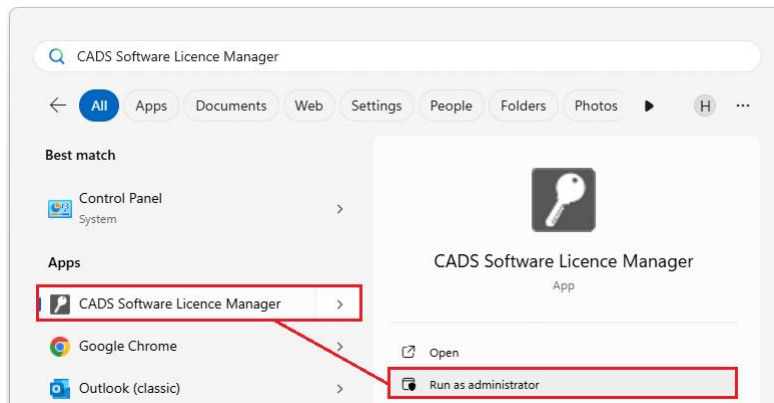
CADS Software Licence Manager

All Apps Documents Web Settings People Folders Photos H ···

Best match

Control Panel
System

Apps

CADS Software Licence Manager

Google Chrome

Outlook (classic)

CADS Software Licence Manager
App

Open

Run as administrator